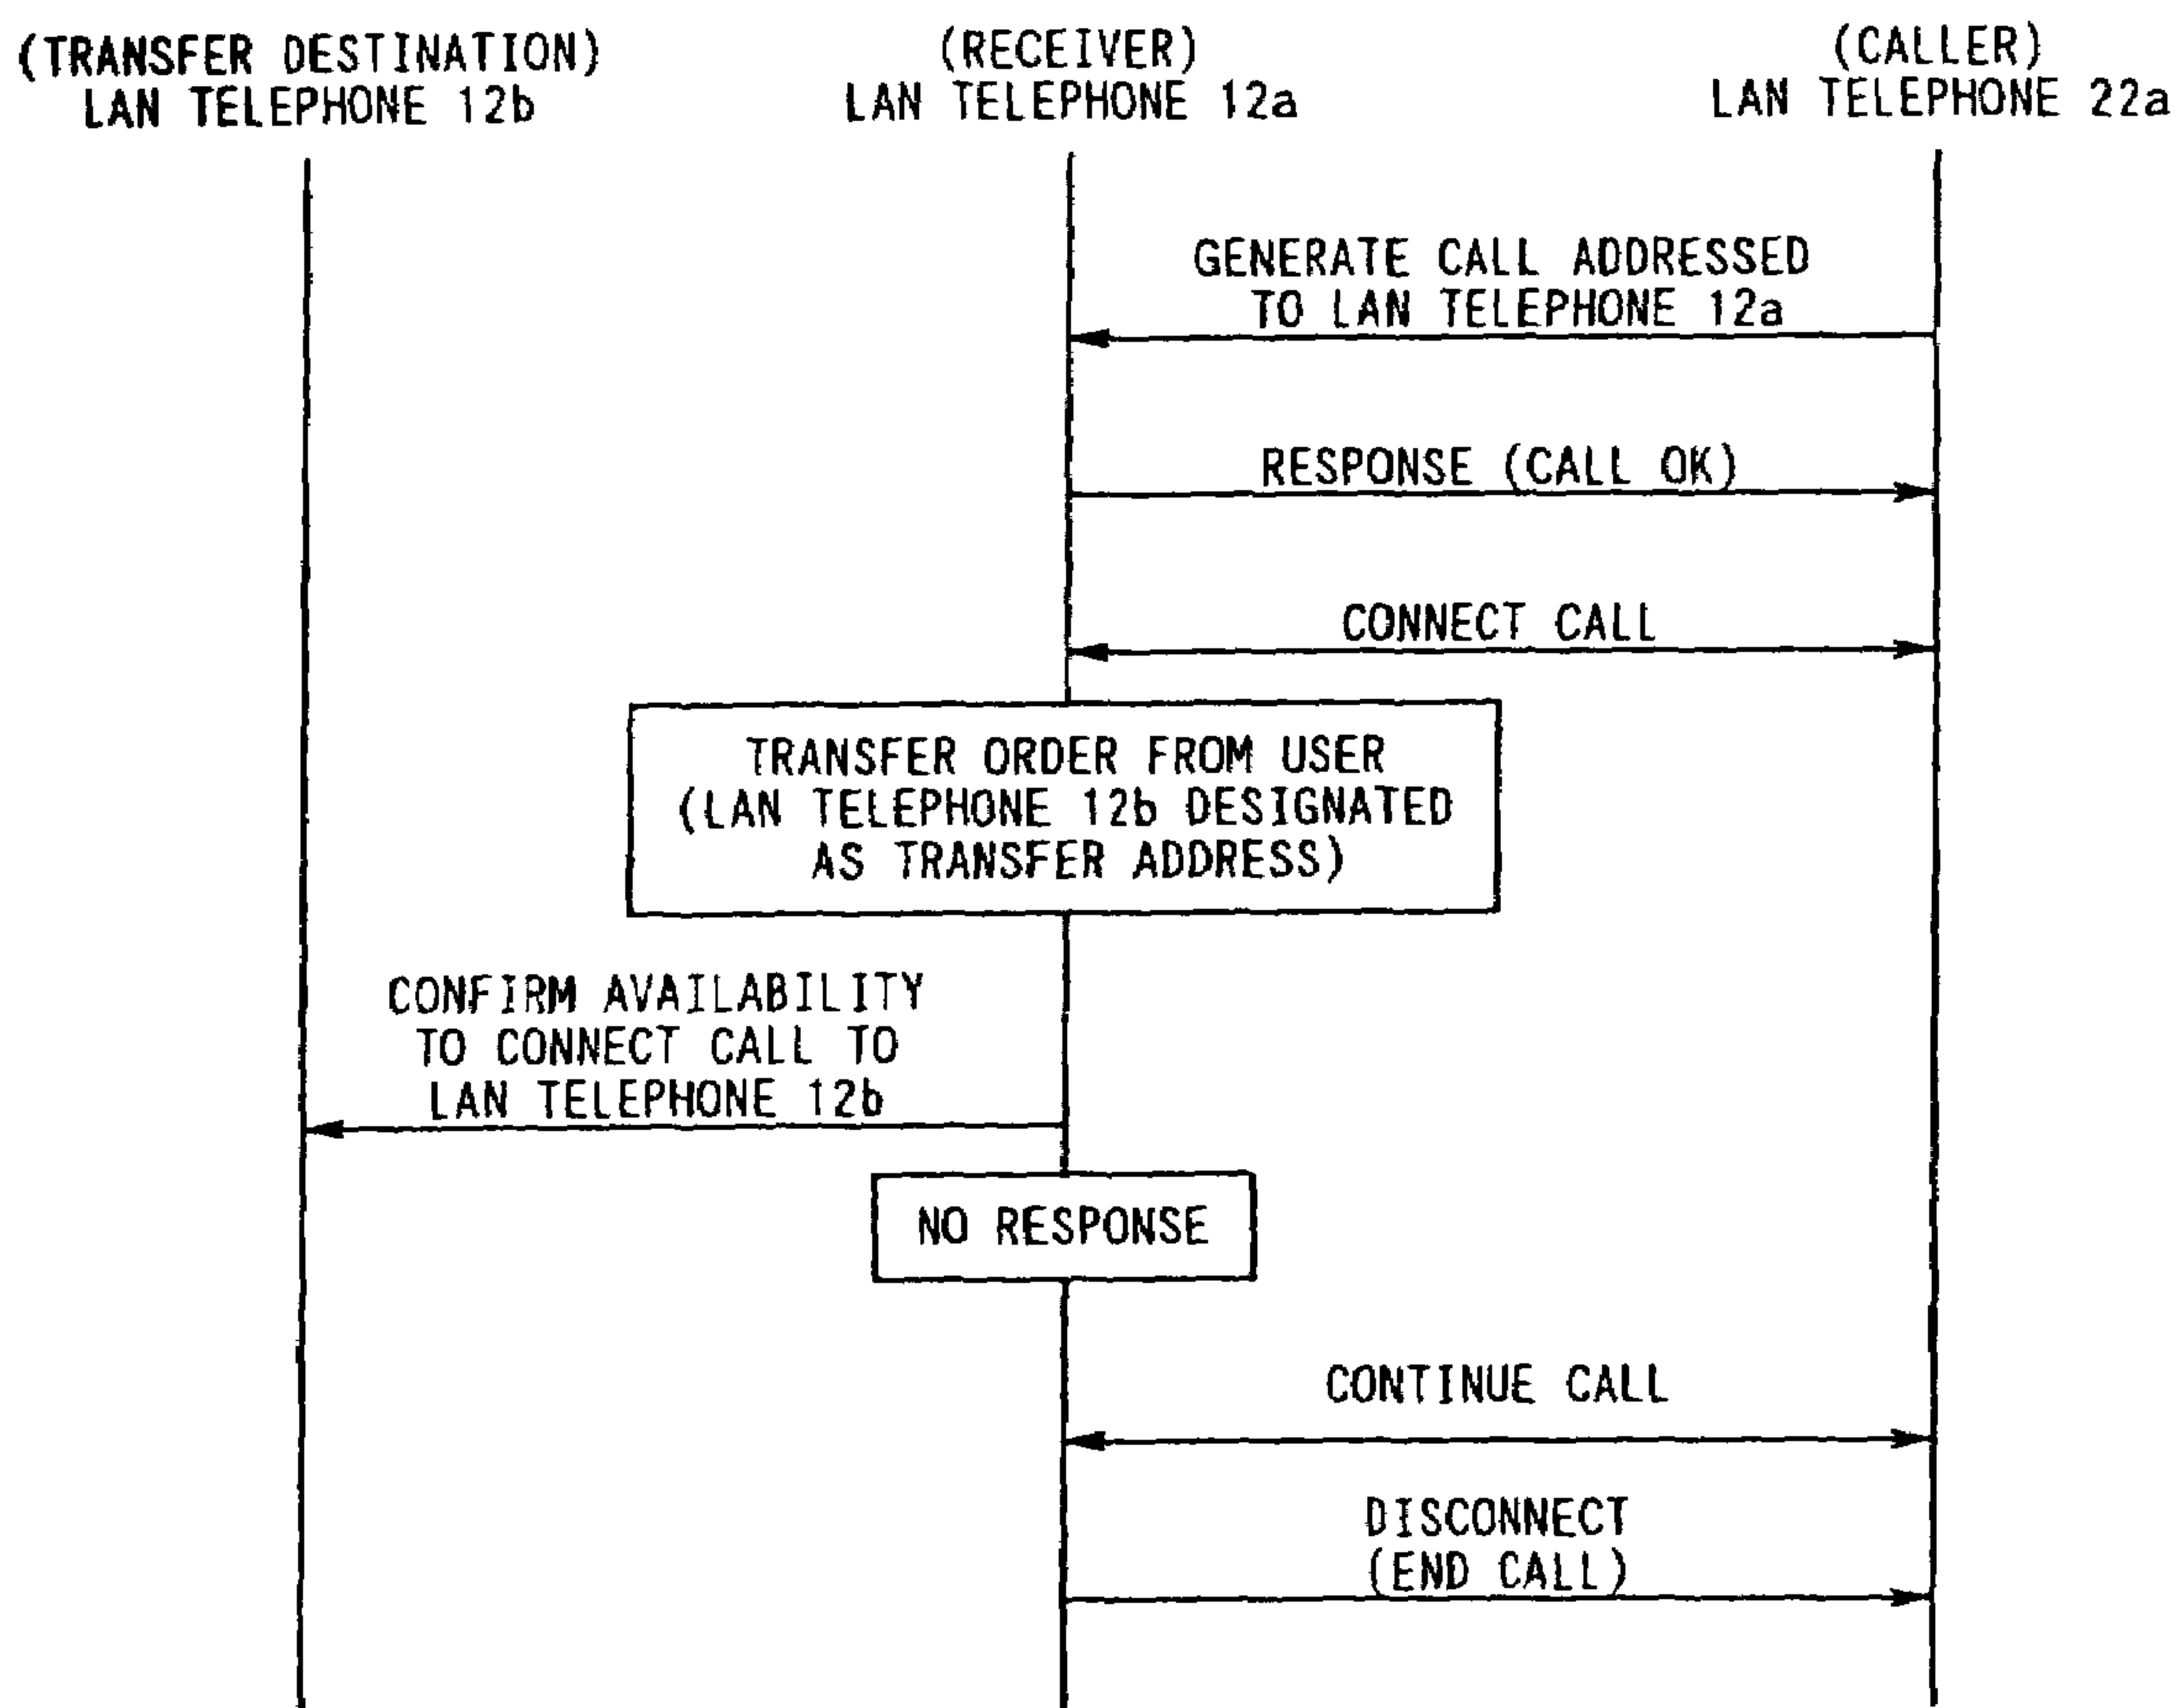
(TRANSFER DESTINATION)
LAN TELEPHONE 12b

(RECEIVER)
LAN TELEPHONE 12a

(CALLER)
LAN TELEPHONE 22a

GENERATE CALL ADDRESSED TO LAN TELEPHONE 12a

RESPONSE (CALL OK)

CONNECT CALL

TRANSFER ORDER FROM USER (LAN TELEPHONE 12b DESIGNATED AS TRANSFER ADDRESS)

CONFIRM AVAILABILITY TO CONNECT CALL TO LAN TELEPHONE 12b

NO RESPONSE

CONTINUE CALL

DISCONNECT (END CALL)